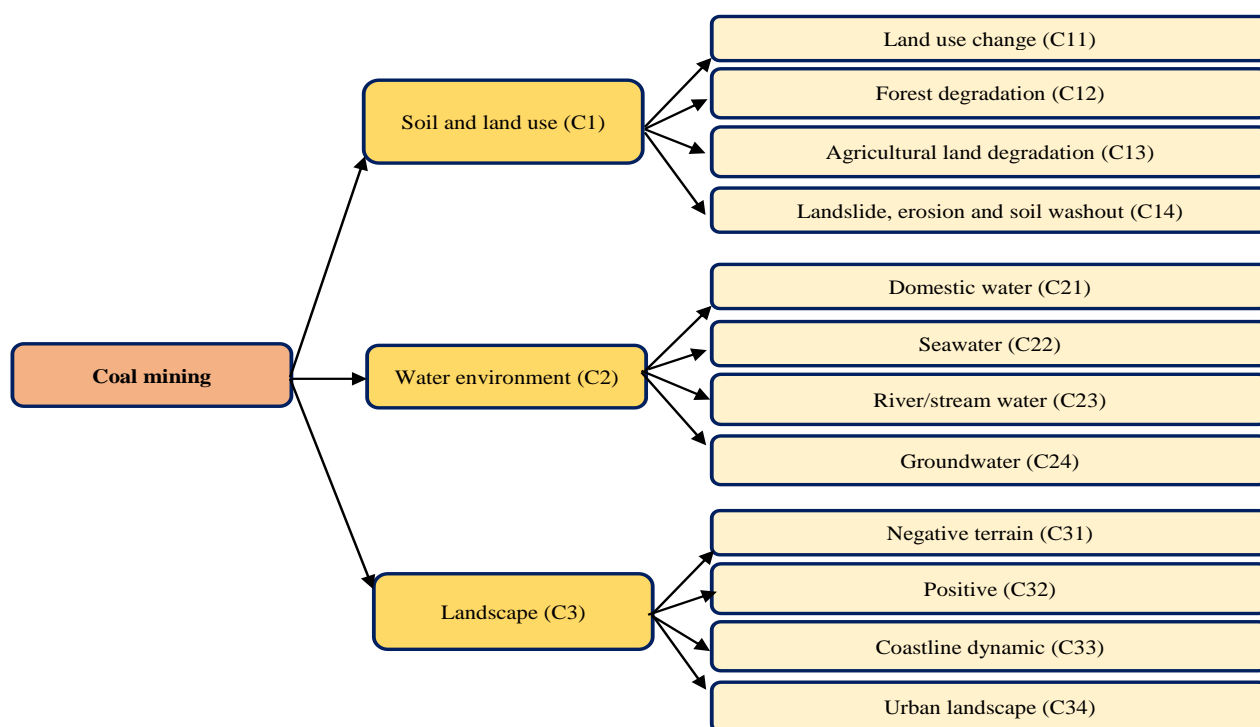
Coal mining

Soil and land use (C1)

Land use change (C11)

Forest degradation (C12)

Agricultural land degradation (C13)

Landslide, erosion and soil washout (C14)

Water environment (C2)

Domestic water (C21)

Seawater (C22)

River/stream water (C23)

Groundwater (C24)

Landscape (C3)

Negative terrain (C31)

Positive (C32)

Coastline dynamic (C33)

Urban landscape (C34)